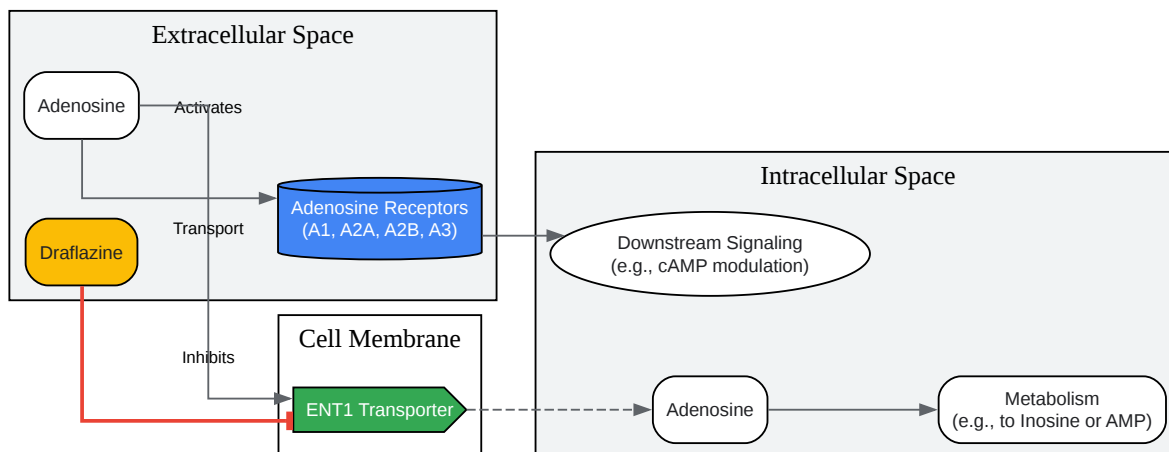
Extracellular Space

Adenosine

Activates

Adenosine Receptors (A1, A2A, A2B, A3)

Transport

Draflazine

Intracellular Space

Downstream Signaling (e.g., cAMP modulation)

Cell Membrane

Inhibits

ENT1 Transporter

Adenosine

Metabolism (e.g., to Inosine or AMP)